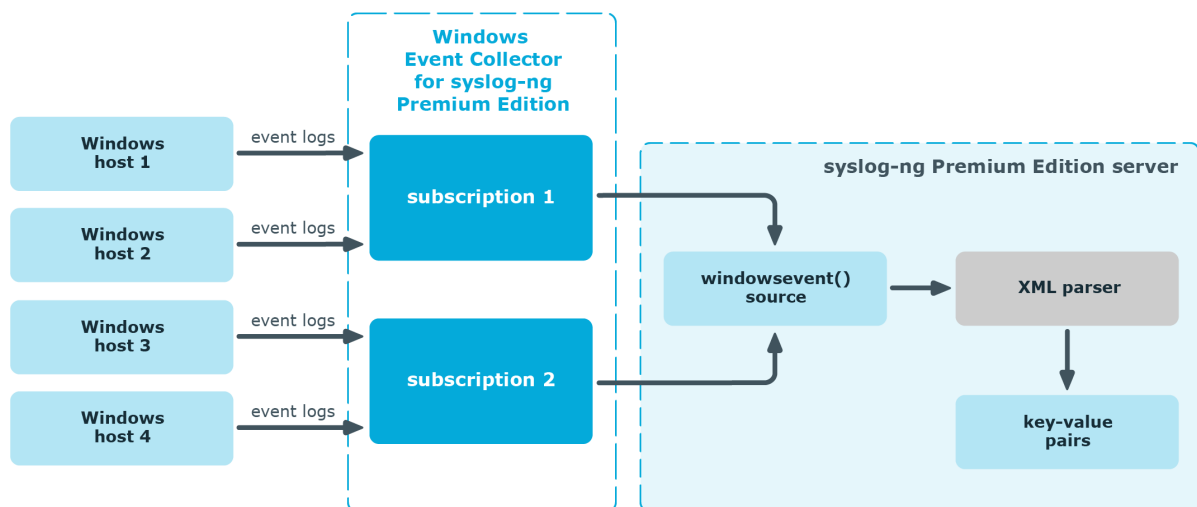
Windows Event Collector for syslog-ng Premium Edition

Windows host 1

event logs

Windows host 2

event logs

Windows host 3

event logs

Windows host 4

event logs

subscription 1

subscription 2

syslog-ng Premium Edition server

windowsevent() source

XML parser

key-value pairs